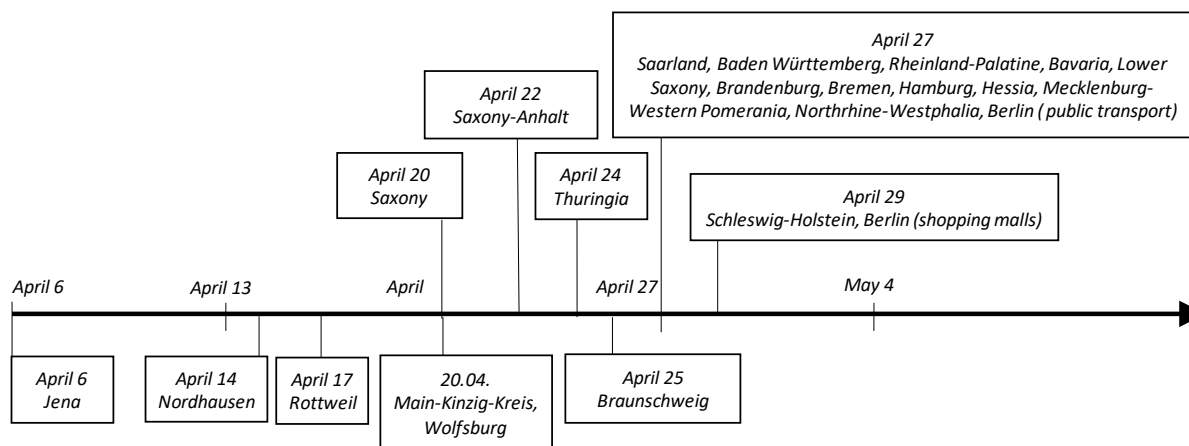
April 27
Saarland, Baden Württemberg, Rheinland-Palatine, Bavaria, Lower Saxony, Brandenburg, Bremen, Hamburg, Hessia, Mecklenburg-Western Pomerania, Northrhine-Westphalia, Berlin ( public transport)

April 22
Saxony-Anhalt

April 20
Saxony

April 24
Thuringia

April 29
Schleswig-Holstein, Berlin (shopping malls)

April 6

April 13

April

April 27

May 4

April 6
Jena

April 14
Nordhausen

April 17
Rottweil

20.04.
Main-Kinzig-Kreis, Wolfsburg

April 25
Braunschweig